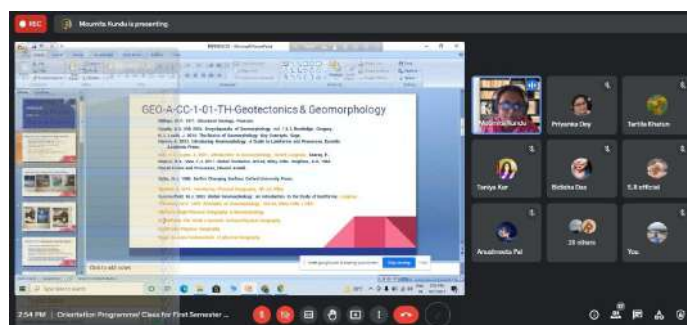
REC

Moumita Kundu is presenting

GEO-A-CC-1-01-TH-Geotectonics & Geomorphology

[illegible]

Click to add notes

Moumita Kundu

Priyanka Dey

Tanisha Khatun

Taniya Kar

Bidisha Das

S.K official

Anushmita Pal

28 others

You

2:54 PM | Orientation Programme/ Class for First Semester ...